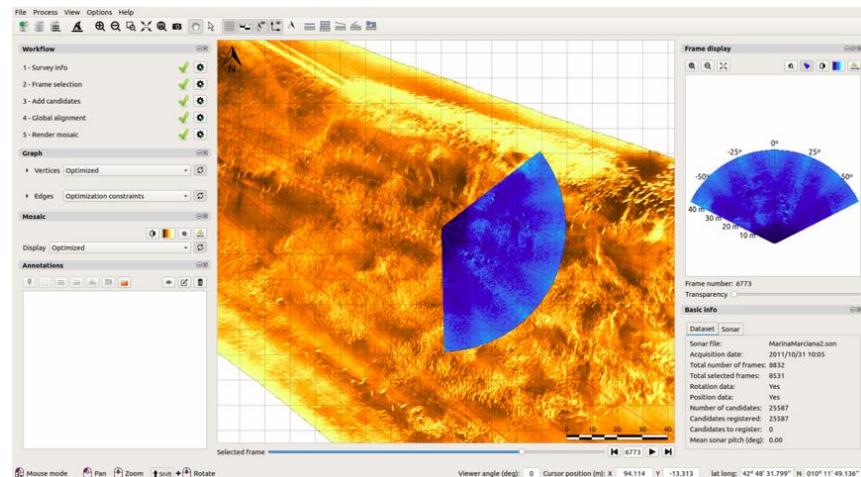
File Process View Options Help

Workflow

1 - Survey info

2 - Frame selection

3 - Add candidates

4 - Global alignment

5 - Render mosaic

Graph

Vertices Optimized

Edges Optimization constraints

Mosaic

Display Optimized

Annotations

N

0 10 20 30 40

Selected frame

6773

Frame display

0°
-25° 25°
-50° 50°
40 m
30 m
20 m
10 m

Frame number: 6773
Transparency

Basic info

Dataset Sonar

| | |
|---|---|
| Sonar file: | MarinaMarciana2.son |
| Acquisition date: | 2011/10/31 10:05 |
| Total number of frames: | 8832 |
| Total selected frames: | 8531 |
| Rotation data: | Yes |
| Position data: | Yes |
| Number of candidates: | 25587 |
| Candidates registered: | 25587 |
| Candidates to register: | 0 |
| Mean sonar pitch (deg): | 0.00 |

Mouse mode Pan Zoom Shift Rotate

Viewer angle (deg): 0 Cursor position (m): X 94.114 Y -13.313 lat long: 42° 48' 31.799" N 010° 11' 49.136"